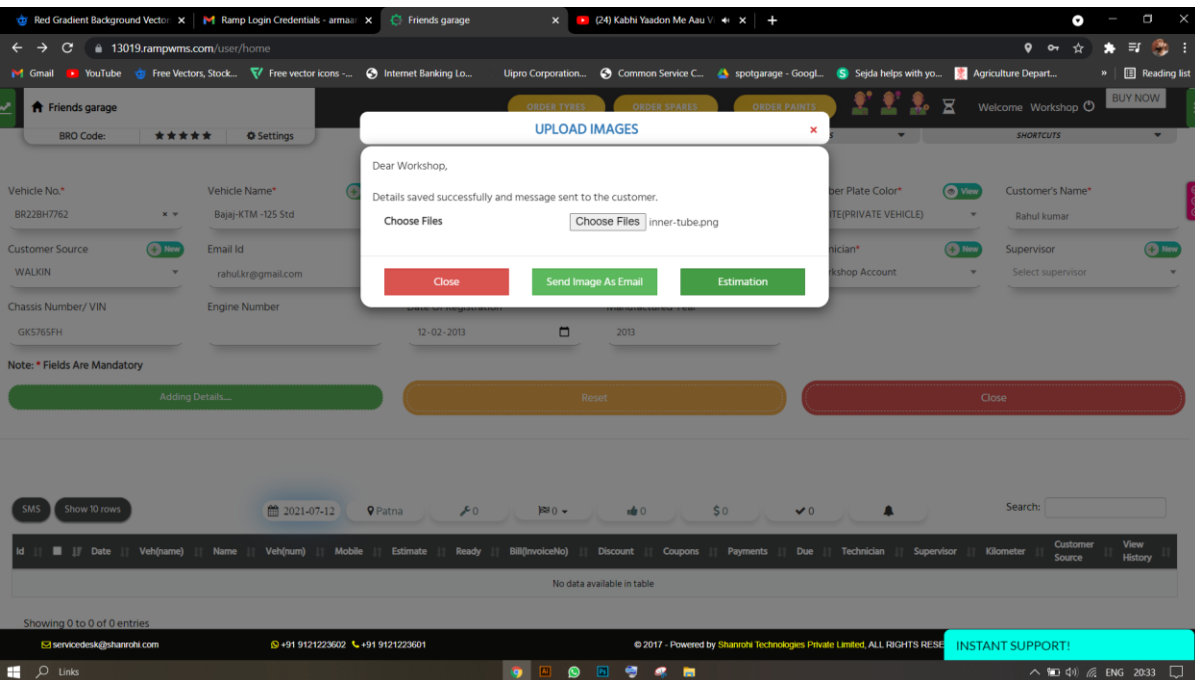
Red Gradient Background Vector | Ramp Login Credentials - armaan | Friends garage | (24) Kabhi Yaadon Me Aau V

13019.rampwms.com/user/home

Gmail YouTube Free Vectors, Stock... Free vector icons -... Internet Banking Lo... Uipro Corporation... Common Service C... spotgarage - Googl... Sejda helps with yo... Agriculture Depart... Reading list

Friends garage
BRO Code: ★★★★★ Settings

ORDER TYRES ORDER SPARES ORDER PAINTS
Welcome Workshop
BUY NOW
SHORTCUTS

UPLOAD IMAGES ×

Dear Workshop,

Details saved successfully and message sent to the customer.

Choose Files Choose Files inner-tube.png

Close Send Image As Email Estimation

Vehicle No.* BR22BH7762
Vehicle Name* Bajaj-KTM -125 Std
ber Plate Color* View ITE(PRIVATE VEHICLE)
Customer's Name* Rahul kumar
Customer Source New WALKIN
Email Id rahul.kr@gmail.com
nician* New rkshop Account
Supervisor New Select supervisor
Chassis Number/ VIN GK5765FH
Engine Number
12-02-2013
2013

Note: * Fields Are Mandatory

Adding Details.... Reset Close

SMS Show 10 rows 2021-07-12 Patna 0 0 0 $0 0 Search:

| Id | Date | Veh(name) | Name | Veh(num) | Mobile | Estimate | Ready | Bill(InvoiceNo) | Discount | Coupons | Payments | Due | Technician | Supervisor | Kilometer | Customer Source | View History |
|---|---|---|---|---|---|---|---|---|---|---|---|---|---|---|---|---|---|
| No data available in table |

Showing 0 to 0 of 0 entries

servicedesk@shanrohi.com +91 9121223602 +91 9121223601 © 2017 - Powered by Shanrohi Technologies Private Limited, ALL RIGHTS RESE INSTANT SUPPORT!

Links ENG 20:33